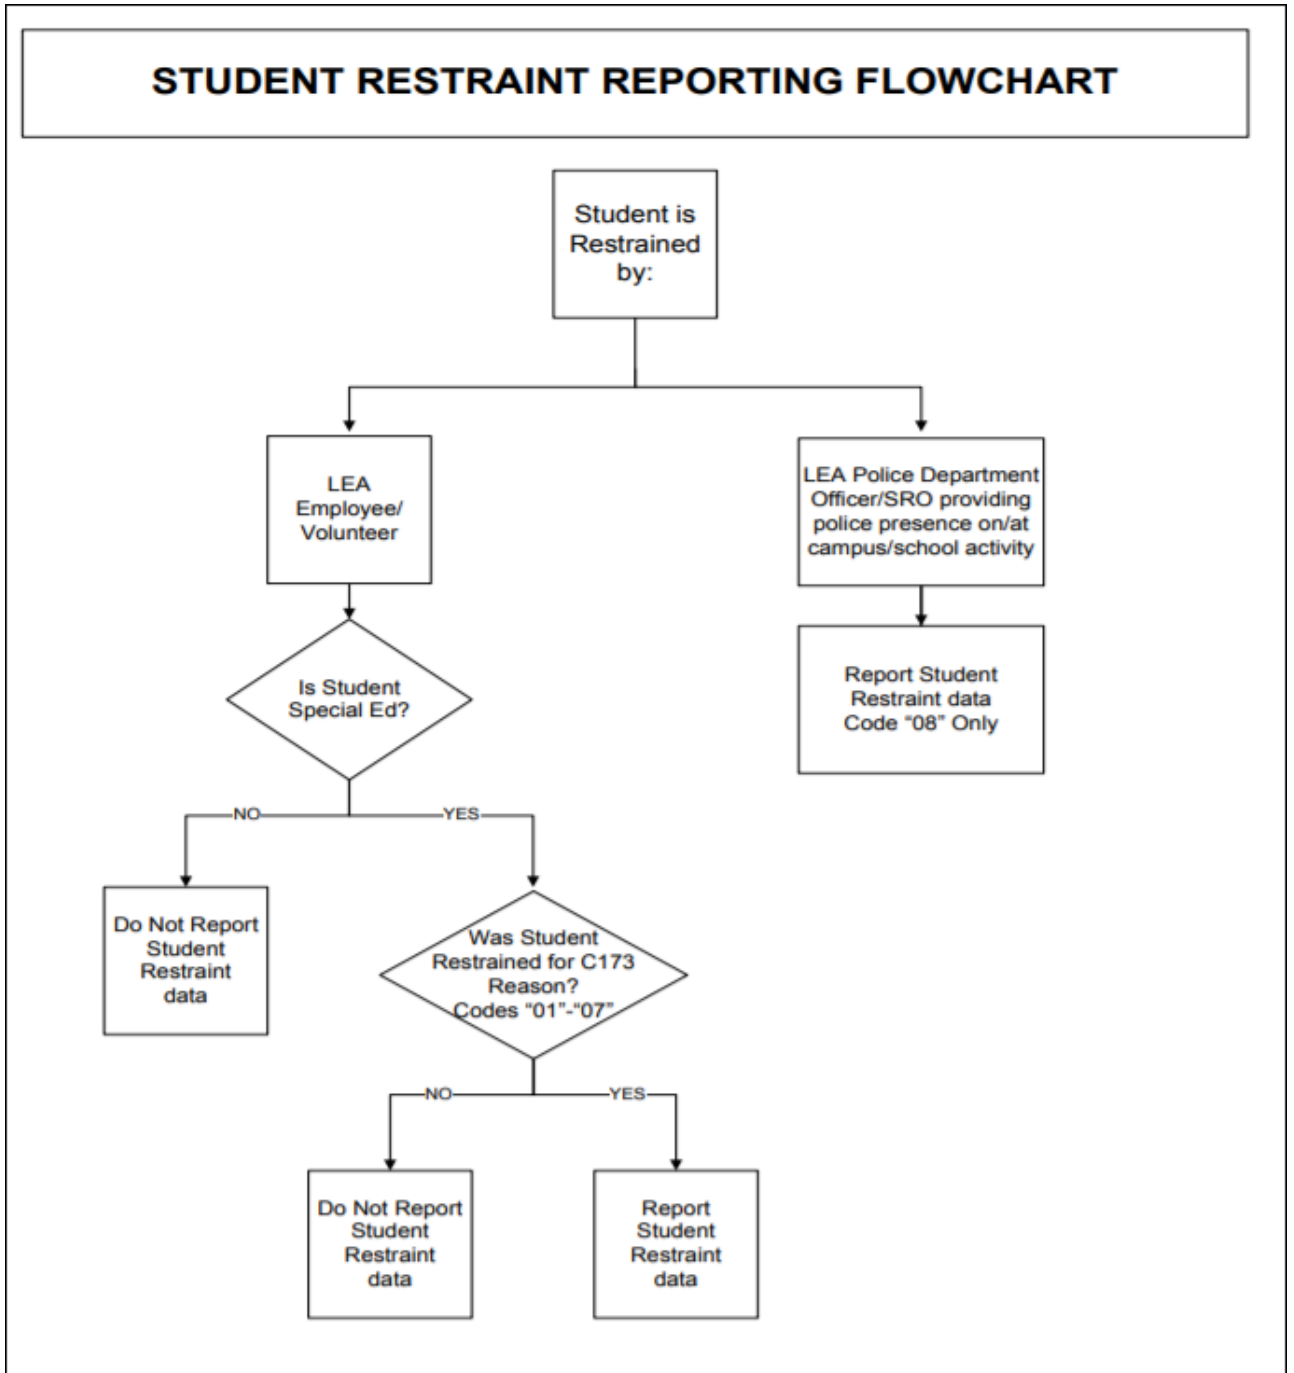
STUDENT RESTRAINT REPORTING FLOWCHART

Student is Restrained by:

LEA Employee/ Volunteer

LEA Police Department Officer/SRO providing police presence on/at campus/school activity

Report Student Restraint data Code “08” Only

Is Student Special Ed?

NO

YES

Do Not Report Student Restraint data

Was Student Restrained for C173 Reason? Codes “01”-“07”

NO

YES

Do Not Report Student Restraint data

Report Student Restraint data